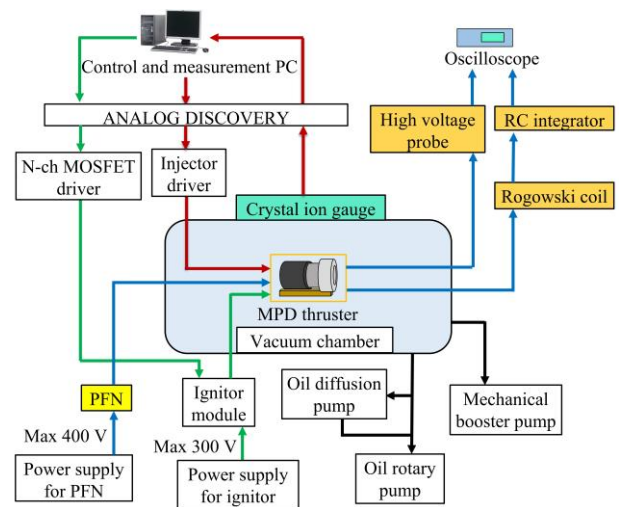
Control and measurement PC

ANALOG DISCOVERY

N-ch MOSFET driver

Injector driver

Crystal ion gauge

Oscilloscope

High voltage probe

RC integrator

Rogowski coil

MPD thruster

Vacuum chamber

PFN

Max 400 V

Ignitor module

Max 300 V

Oil diffusion pump

Mechanical booster pump

Oil rotary pump

Power supply for PFN

Power supply for ignitor